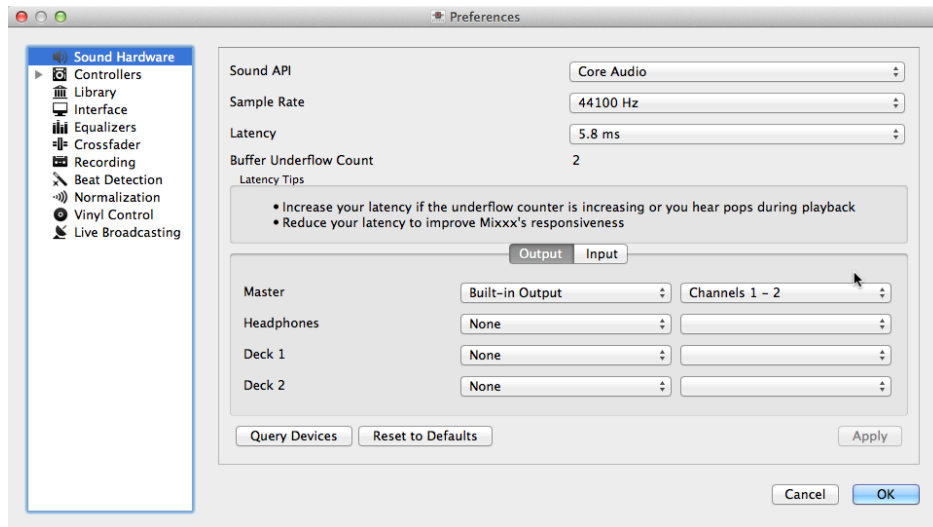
Preferences

Sound Hardware
Controllers
Library
Interface
Equalizers
Crossfader
Recording
Beat Detection
Normalization
Vinyl Control
Live Broadcasting

Sound API | Core Audio
Sample Rate | 44100 Hz
Latency | 5.8 ms
Buffer Underflow Count | 2

Latency Tips
• Increase your latency if the underflow counter is increasing or you hear pops during playback
• Reduce your latency to improve Mixxx's responsiveness

Output | Input

Master | Built-in Output | Channels 1 - 2
Headphones | None
Deck 1 | None
Deck 2 | None

Query Devices
Reset to Defaults
Apply

Cancel
OK